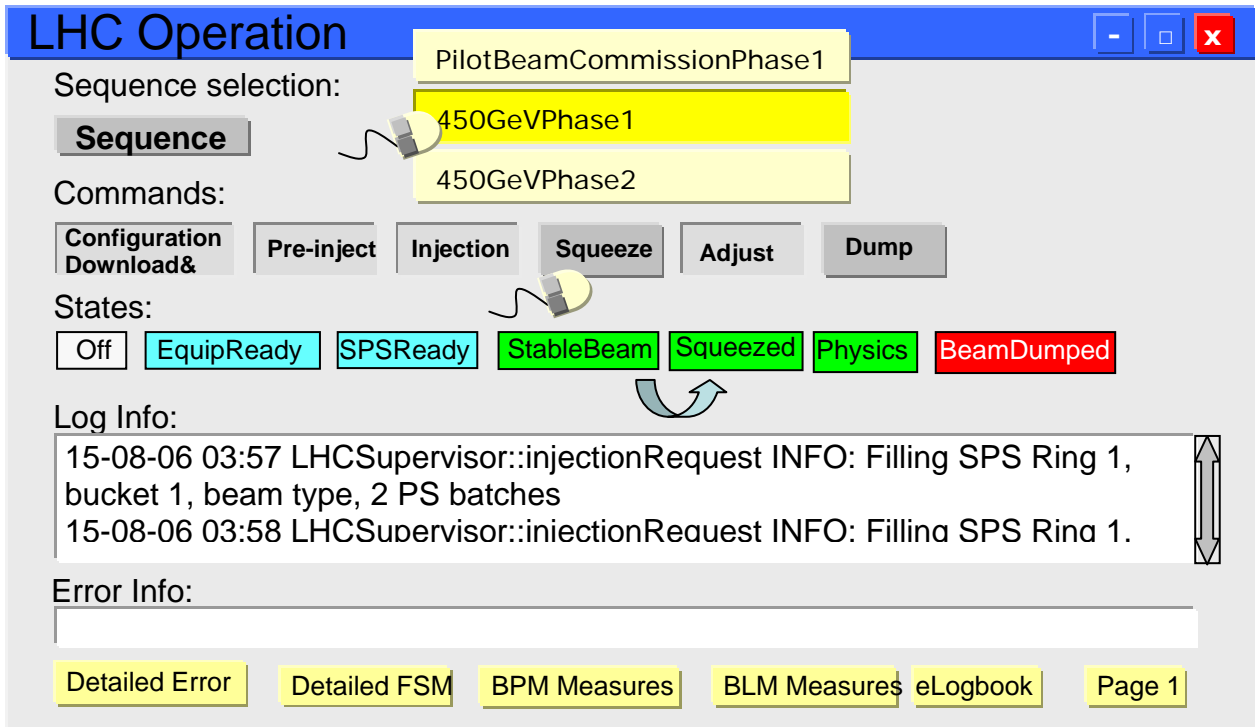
LHC Operation

- □ x

Sequence selection:

PilotBeamCommissionPhase1

450GeVPhase1

450GeVPhase2

Sequence

Commands:

Configuration Download&

Pre-inject

Injection

Squeeze

Adjust

Dump

States:

Off

EquipReady

SPSReady

StableBeam

Squeezed

Physics

BeamDumped

Log Info:

15-08-06 03:57 LHCSupervisor::injectionRequest INFO: Filling SPS Ring 1, bucket 1, beam type, 2 PS batches
15-08-06 03:58 LHCSupervisor::injectionRequest INFO: Filling SPS Ring 1,

Error Info:

Detailed Error

Detailed FSM

BPM Measures

BLM Measures

eLogbook

Page 1